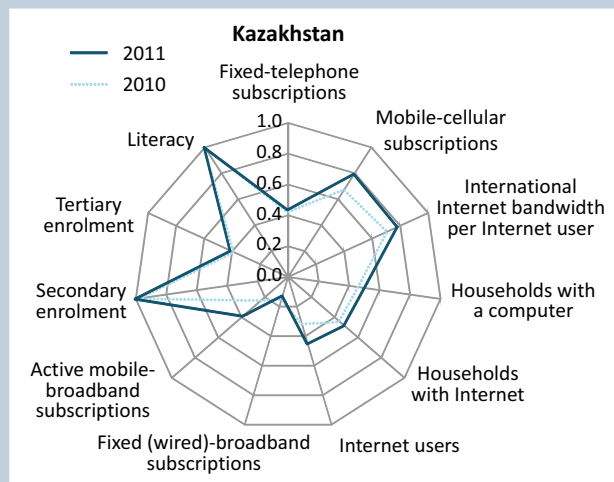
Kazakhstan

2011
2010

Fixed-telephone subscriptions

Mobile-cellular subscriptions

International Internet bandwidth per Internet user

Households with a computer

Households with Internet

Internet users

Fixed (wired)-broadband subscriptions

Active mobile-broadband subscriptions

Secondary enrolment

Tertiary enrolment

Literacy

1.0
0.8
0.6
0.4
0.2
0.0